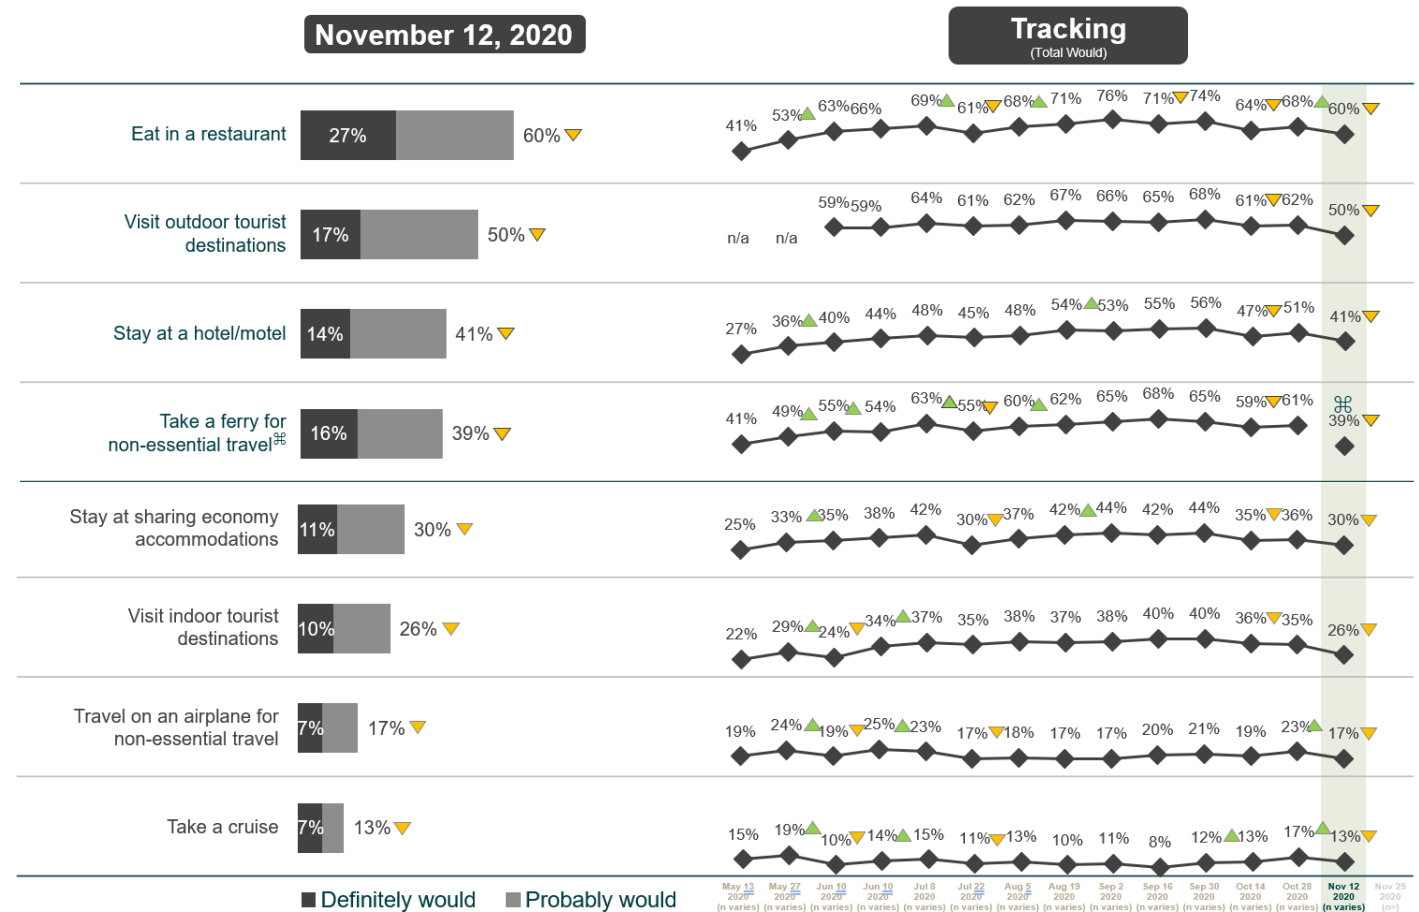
November 12, 2020

Tracking
(Total Would)

| | Nov 12, 2020 | | May 13 2020 | May 27 2020 | Jun 10 2020 | Jun 10 2020 | Jul 8 2020 | Jul 22 2020 | Aug 5 2020 | Aug 19 2020 | Sep 2 2020 | Sep 16 2020 | Sep 30 2020 | Oct 14 2020 | Oct 28 2020 | Nov 12 2020 |
|---|---|---|---|---|---|---|---|---|---|---|---|---|---|---|---|---|
| Eat in a restaurant | 27% | 60% | 41% | 53% | 63% | 66% | 69% | 61% | 68% | 71% | 76% | 71% | 74% | 64% | 68% | 60% |
| Visit outdoor tourist destinations | 17% | 50% | n/a | n/a | 59% | 59% | 64% | 61% | 62% | 67% | 66% | 65% | 68% | 61% | 62% | 50% |
| Stay at a hotel/motel | 14% | 41% | 27% | 36% | 40% | 44% | 48% | 45% | 48% | 54% | 53% | 55% | 56% | 47% | 51% | 41% |
| Take a ferry for non-essential travel⌘ | 16% | 39% | 41% | 49% | 55% | 54% | 63% | 55% | 60% | 62% | 65% | 68% | 65% | 59% | 61% | ⌘ 39% |
| Stay at sharing economy accommodations | 11% | 30% | 25% | 33% | 35% | 38% | 42% | 30% | 37% | 42% | 44% | 42% | 44% | 35% | 36% | 30% |
| Visit indoor tourist destinations | 10% | 26% | 22% | 29% | 24% | 34% | 37% | 35% | 38% | 37% | 38% | 40% | 40% | 36% | 35% | 26% |
| Travel on an airplane for non-essential travel | 7% | 17% | 19% | 24% | 19% | 25% | 23% | 17% | 18% | 17% | 17% | 20% | 21% | 19% | 23% | 17% |
| Take a cruise | 7% | 13% | 15% | 19% | 10% | 14% | 15% | 11% | 13% | 10% | 11% | 8% | 12% | 13% | 17% | 13% |

(n varies) (n varies) (n varies) (n varies) (n varies) (n varies) (n varies) (n varies) (n varies) (n varies) (n varies) (n varies) (n varies) (n varies)
Nov 25 2020 (n=)

Definitely would Probably would